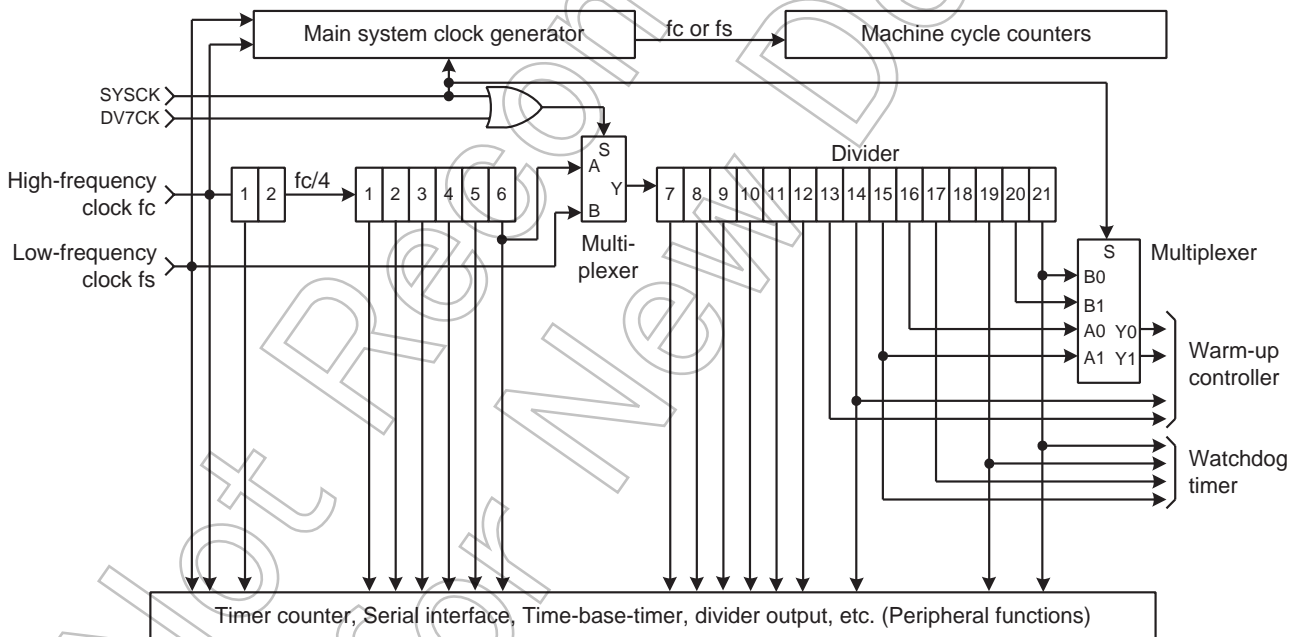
Main system clock generator

fc or fs

Machine cycle counters

SYSCK

DV7CK

High-frequency clock fc

1 2

fc/4

1 2 3 4 5 6

S
A
Y
B

Multiplexer

Divider

7 8 9 10 11 12 13 14 15 16 17 18 19 20 21

Low-frequency clock fs

S

Multiplexer

B0
B1
A0 Y0
A1 Y1

Warm-up controller

Watchdog timer

Timer counter, Serial interface, Time-base-timer, divider output, etc. (Peripheral functions)